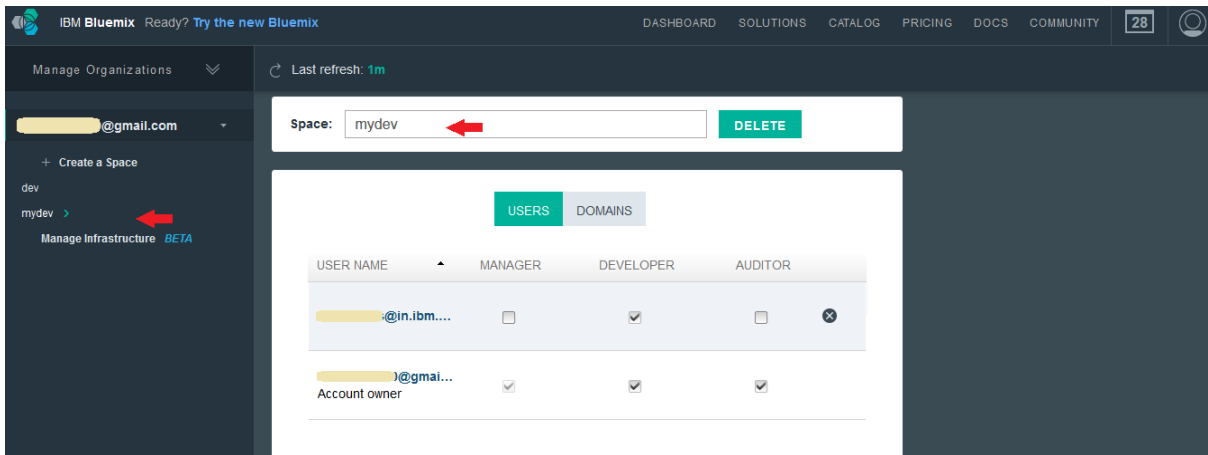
IBM Bluemix Ready? Try the new Bluemix

DASHBOARD SOLUTIONS CATALOG PRICING DOCS COMMUNITY 28

Manage Organizations

Last refresh: 1m

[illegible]@gmail.com

+ Create a Space

dev

mydev >

Manage Infrastructure BETA

Space: mydev DELETE

USERS DOMAINS

| USER NAME | MANAGER | DEVELOPER | AUDITOR |
|---|---|---|---|
| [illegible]@in.ibm.... | ☐ | ☑ | ☐ |
| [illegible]@gmai... Account owner | ☑ | ☑ | ☑ |